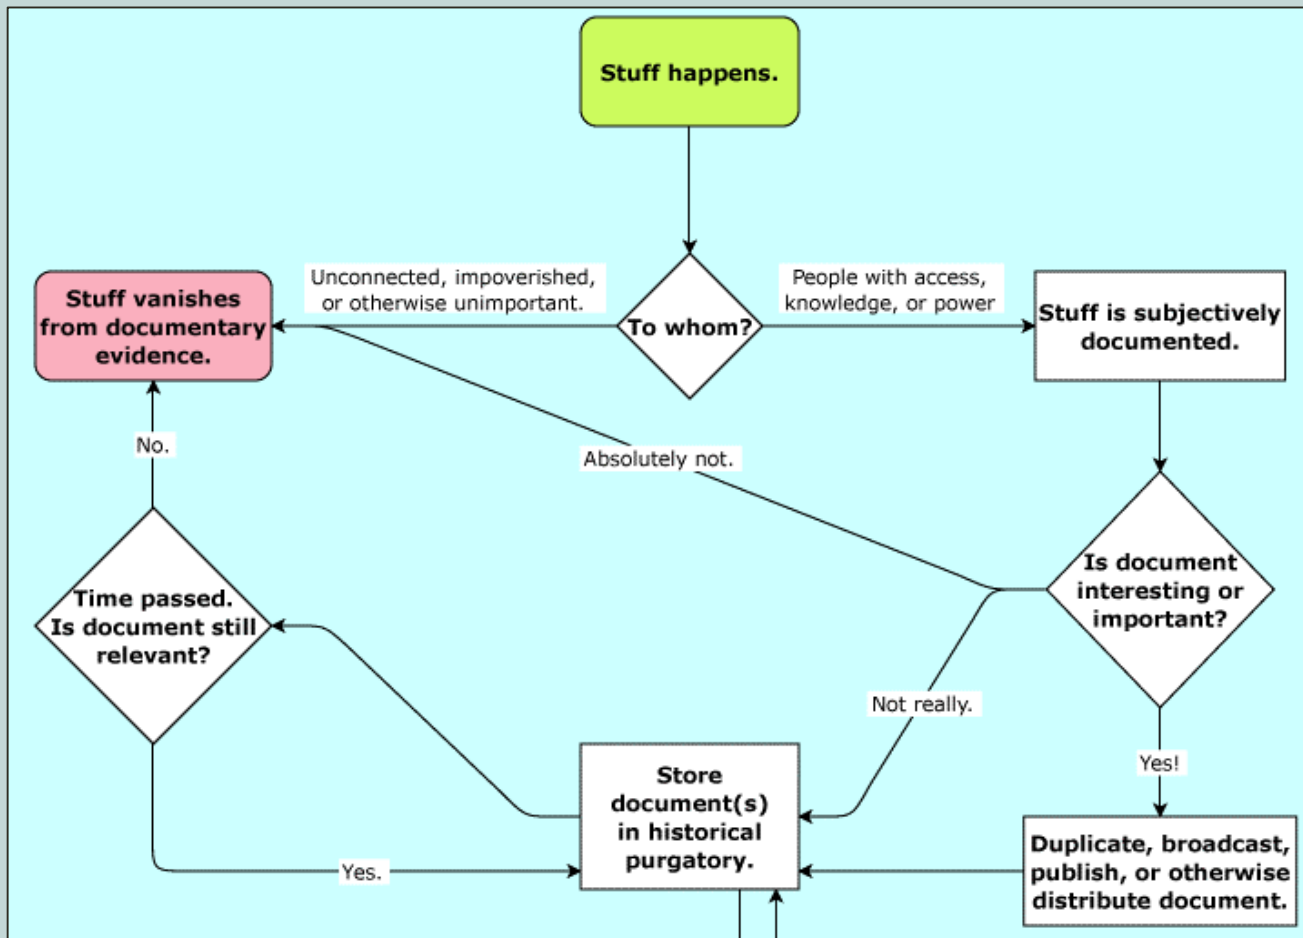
Stuff happens.

To whom?

Unconnected, impoverished, or otherwise unimportant.

People with access, knowledge, or power

Stuff vanishes from documentary evidence.

Stuff is subjectively documented.

No.

Absolutely not.

Is document interesting or important?

Time passed. Is document still relevant?

Not really.

Yes!

Store document(s) in historical purgatory.

Duplicate, broadcast, publish, or otherwise distribute document.

Yes.